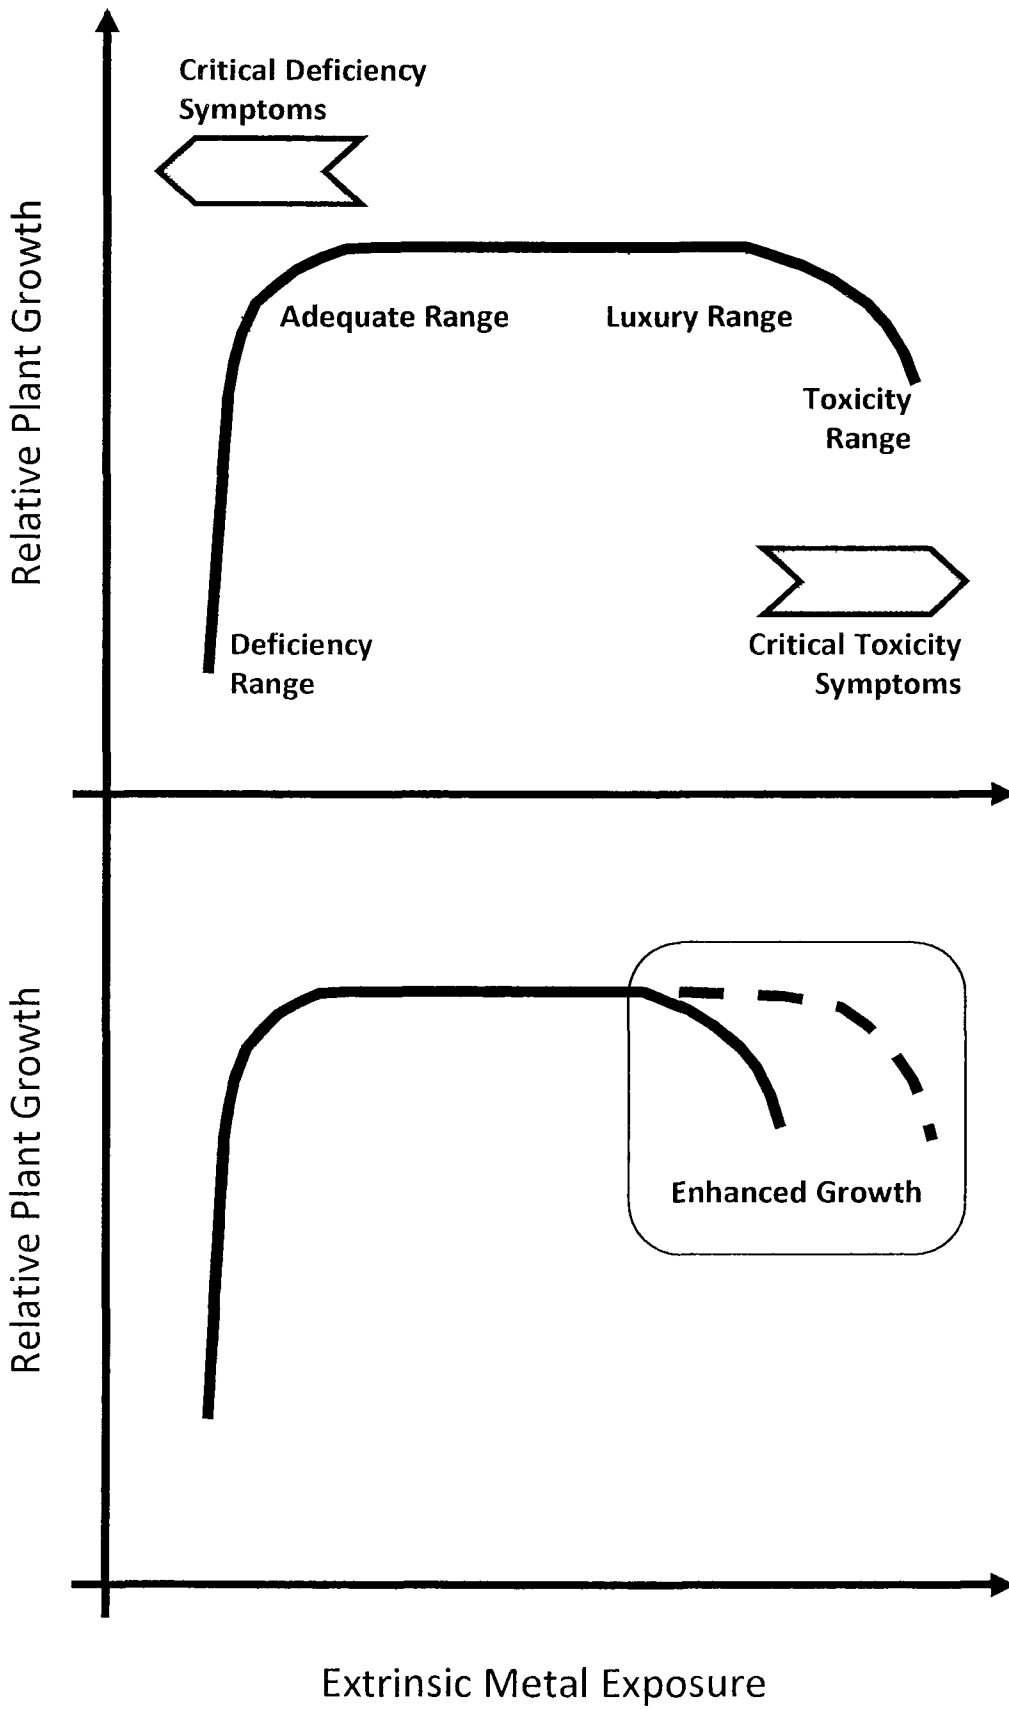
Relative Plant Growth

Critical Deficiency Symptoms

Adequate Range

Luxury Range

Toxicity Range

Deficiency Range

Critical Toxicity Symptoms

Relative Plant Growth

Enhanced Growth

Extrinsic Metal Exposure